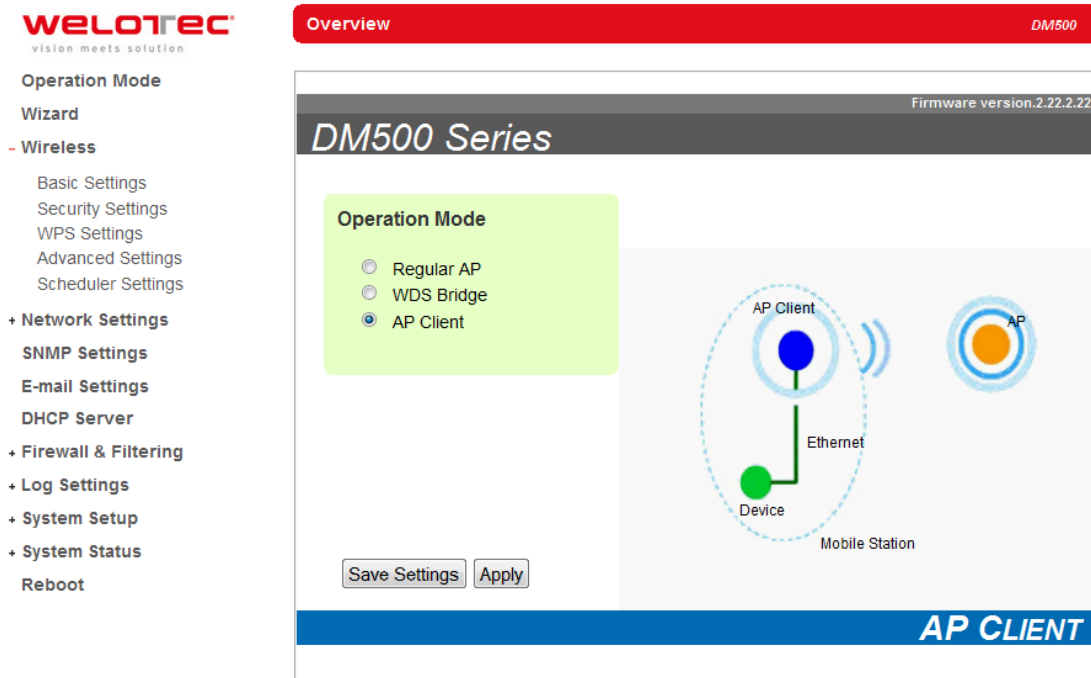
WELOTEC
vision meets solution

Operation Mode
Wizard
- Wireless
Basic Settings
Security Settings
WPS Settings
Advanced Settings
Scheduler Settings
+ Network Settings
SNMP Settings
E-mail Settings
DHCP Server
+ Firewall & Filtering
+ Log Settings
+ System Setup
+ System Status
Reboot

Overview
DM500

Firmware version.2.22.2.22

DM500 Series

Operation Mode

Regular AP
WDS Bridge
AP Client

AP Client
AP
Ethernet
Device
Mobile Station

Save Settings
Apply

AP CLIENT